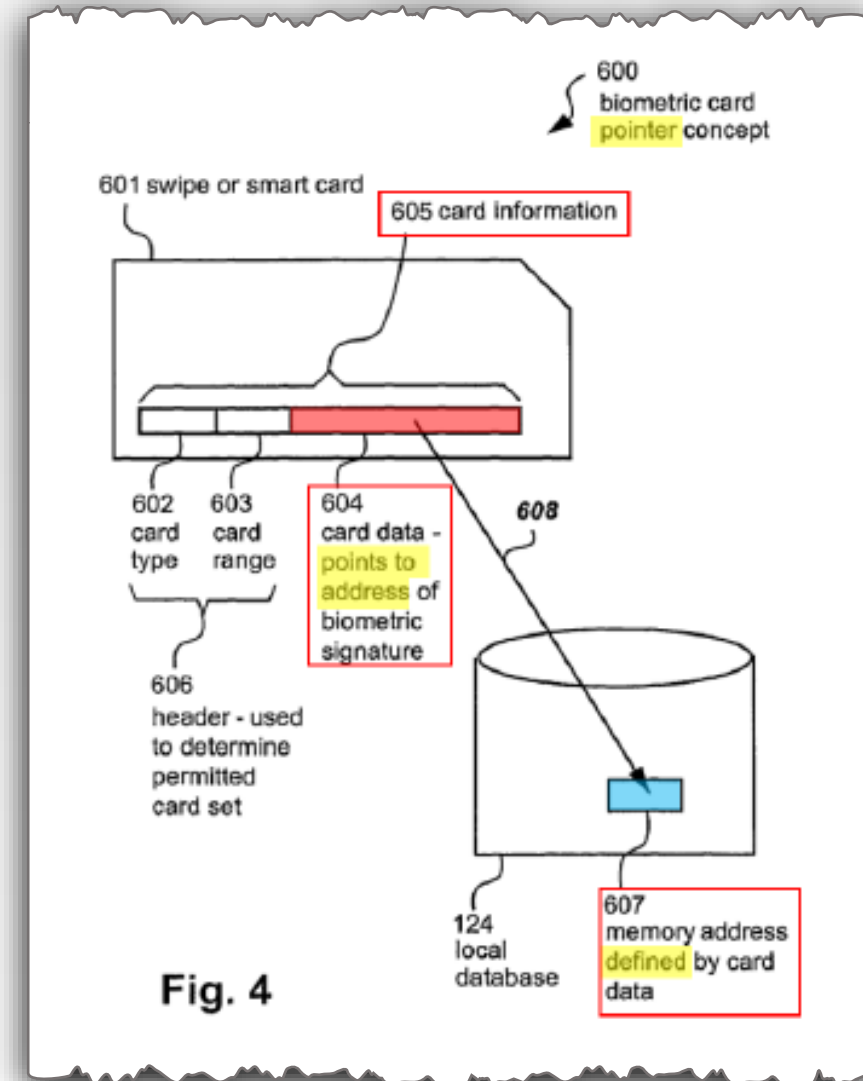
600
biometric card pointer concept

601 swipe or smart card

605 card information

602
card
type

603
card
range

604
card data - points to address of biometric signature

608

606
header - used to determine permitted card set

124
local
database

607
memory address defined by card data

Fig. 4